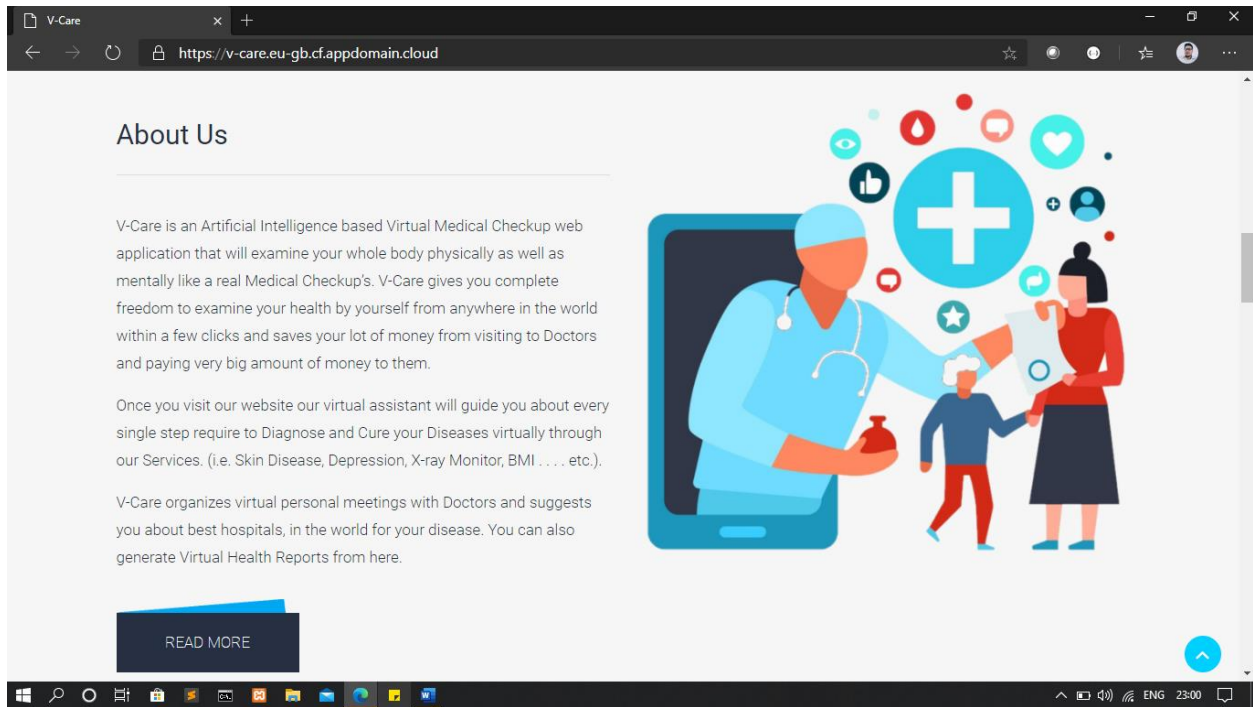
V-Care

https://v-care.eu-gb.cf.appdomain.cloud

About Us

V-Care is an Artificial Intelligence based Virtual Medical Checkup web application that will examine your whole body physically as well as mentally like a real Medical Checkup's. V-Care gives you complete freedom to examine your health by yourself from anywhere in the world within a few clicks and saves your lot of money from visiting to Doctors and paying very big amount of money to them.

Once you visit our website our virtual assistant will guide you about every single step require to Diagnose and Cure your Diseases virtually through our Services. (i.e. Skin Disease, Depression, X-ray Monitor, BMI . . . . etc.).

V-Care organizes virtual personal meetings with Doctors and suggests you about best hospitals, in the world for your disease. You can also generate Virtual Health Reports from here.

READ MORE

ENG 23:00